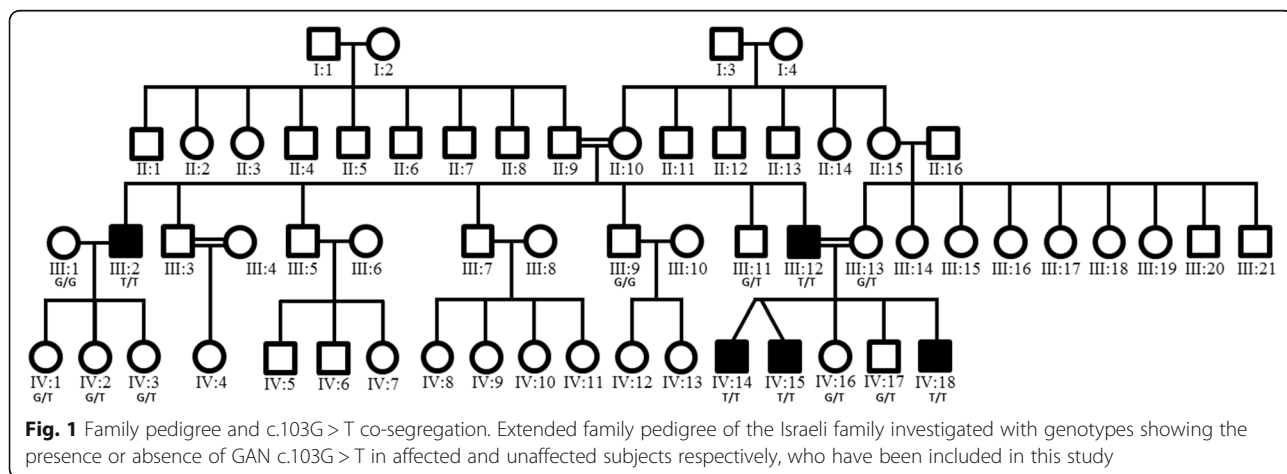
I:1 I:2 I:3 I:4

II:1 II:2 II:3 II:4 II:5 II:6 II:7 II:8 II:9 II:10 II:11 II:12 II:13 II:14 II:15 II:16

III:1 G/G III:2 T/T III:3 III:4 III:5 III:6 III:7 III:8 III:9 G/G III:10 III:11 G/T III:12 T/T III:13 G/T III:14 III:15 III:16 III:17 III:18 III:19 III:20 III:21

IV:1 G/T IV:2 G/T IV:3 G/T IV:4 IV:5 IV:6 IV:7 IV:8 IV:9 IV:10 IV:11 IV:12 IV:13 IV:14 T/T IV:15 T/T IV:16 G/T IV:17 G/T IV:18 T/T

**Fig. 1** Family pedigree and c.103G > T co-segregation. Extended family pedigree of the Israeli family investigated with genotypes showing the presence or absence of GAN c.103G > T in affected and unaffected subjects respectively, who have been included in this study